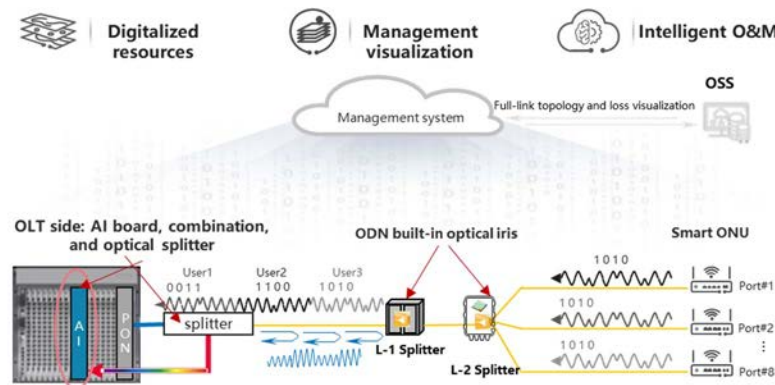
Digitalized resources

Management visualization

Intelligent O&M

OSS

Full-link topology and loss visualization

Management system

OLT side: AI board, combination, and optical splitter

ODN built-in optical iris

Smart ONU

User1
0011

User2
1100

User3
1010

1010

1010

1010

AI

PON

splitter

L-1 Splitter

L-2 Splitter

Port#1

Port#2

Port#8